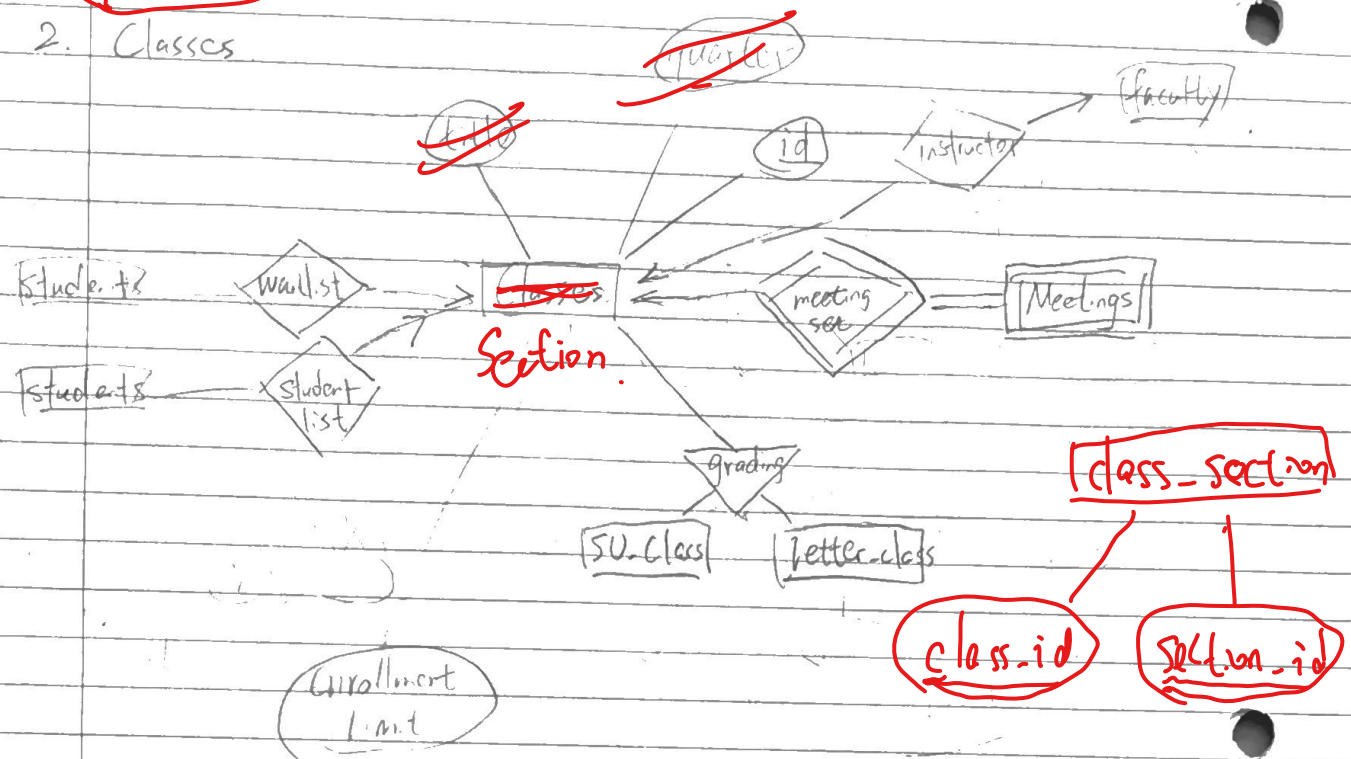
2. Classes

quarter

title

id

instructor

faculty

students

waitlist

classes

Section

meeting set

Meetings

students

student list

grading

SU_class

letter_class

class_section

class_id

section_id

enrollment limit